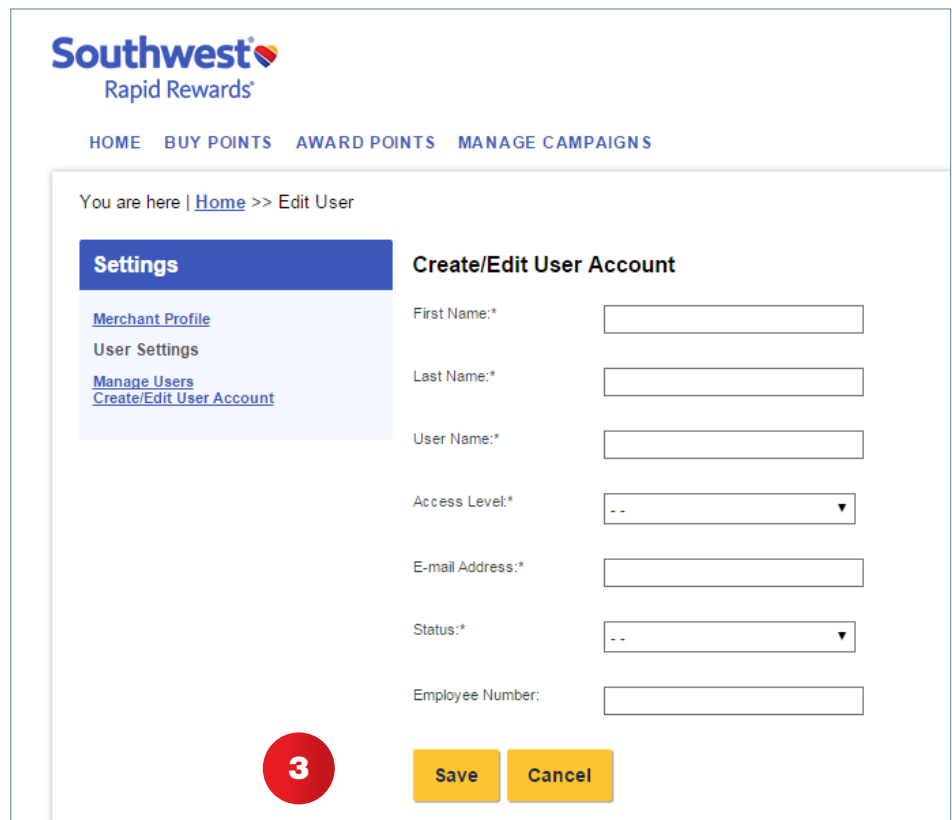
Southwest®
Rapid Rewards®

HOME BUY POINTS AWARD POINTS MANAGE CAMPAIGNS

You are here | Home >> Edit User

Settings

Merchant Profile

User Settings

Manage Users
Create/Edit User Account

Create/Edit User Account

First Name:*

Last Name:*

User Name:*

Access Level:* - -

E-mail Address:*

Status:* - -

Employee Number:

3

Save Cancel